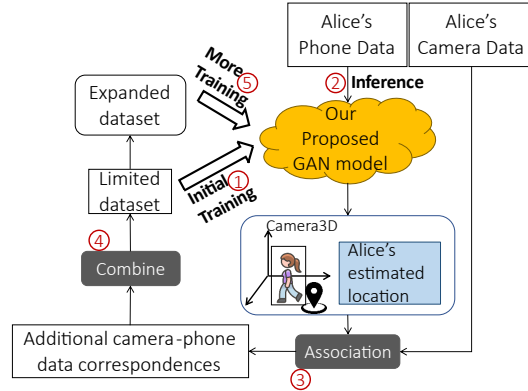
Alice's Phone Data

Alice's Camera Data

More Training ⑤

② Inference

Expanded dataset

Our Proposed GAN model

Limited dataset

Initial Training ①

④

Camera3D

Alice's estimated location

Combine

Additional camera-phone data correspondences

Association

③